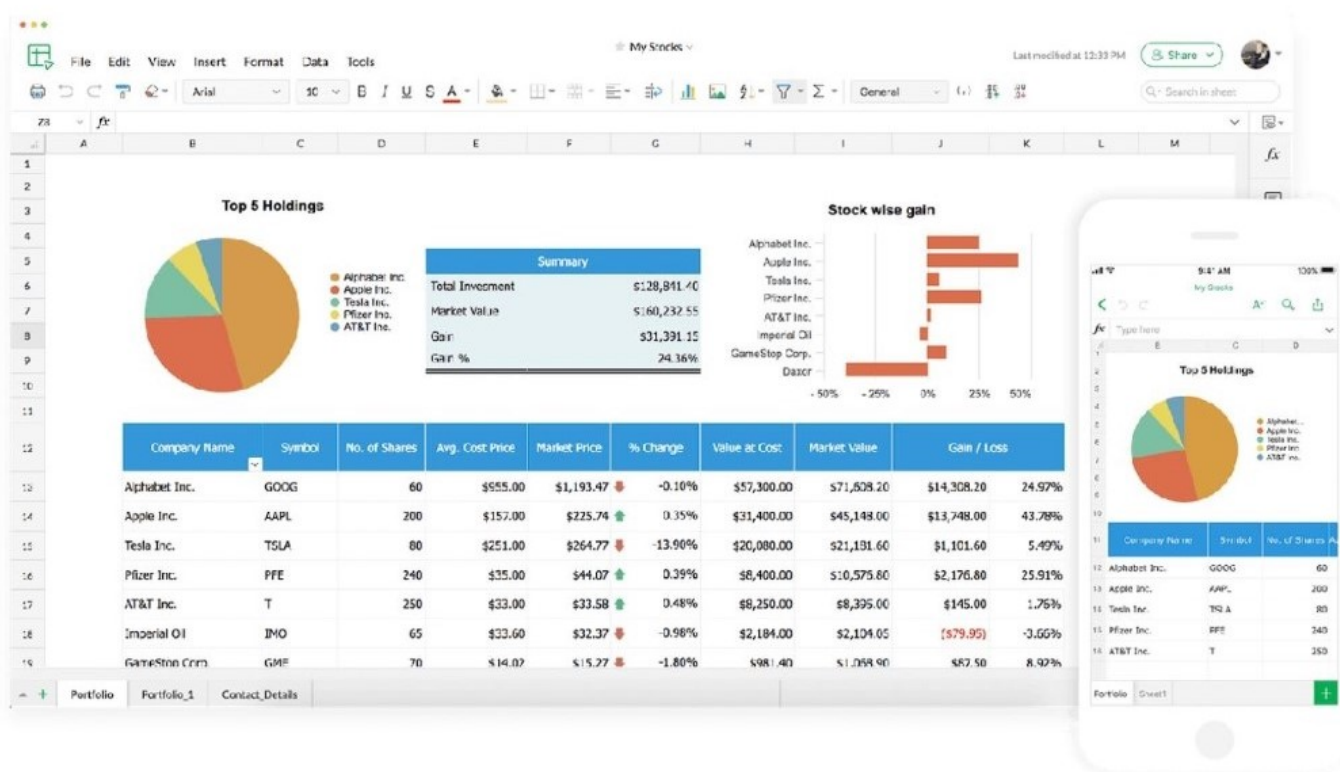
File Edit View Insert Format Data Tools

My Stocks

Last modified at 12:33 PM

Share

Arial 10 B I U S A General

Search in sheet

Z8 fx

A B C D E F G H I J K L M

Top 5 Holdings

Alphabet Inc.
Apple Inc.
Tesla Inc.
Pfizer Inc.
AT&T Inc.

| Summary | |
|---|---|
| Total Investment | \$128,841.40 |
| Market Value | \$160,232.55 |
| Gain | \$31,391.15 |
| Gain % | 24.36% |

Stock wise gain

Alphabet Inc.
Apple Inc.
Tesla Inc.
Pfizer Inc.
AT&T Inc.
Imperial Oil
GameStop Corp.
Dazor

-50% -25% 0% 25% 50%

| Company Name | Symbol | No. of Shares | Avg. Cost Price | Market Price | % Change | Value at Cost | Market Value | Gain / Loss | |
|---|---|---|---|---|---|---|---|---|---|
| Alphabet Inc. | GOOG | 60 | \$955.00 | \$1,193.47 | -0.10% | \$57,300.00 | \$71,608.20 | \$14,308.20 | 24.97% |
| Apple Inc. | AAPL | 200 | \$157.00 | \$225.74 | 0.35% | \$31,400.00 | \$45,148.00 | \$13,748.00 | 43.78% |
| Tesla Inc. | TSLA | 80 | \$251.00 | \$264.77 | -13.90% | \$20,080.00 | \$21,181.60 | \$1,101.60 | 5.49% |
| Pfizer Inc. | PFE | 240 | \$35.00 | \$44.07 | 0.39% | \$8,400.00 | \$10,575.80 | \$2,176.80 | 25.91% |
| AT&T Inc. | T | 250 | \$33.00 | \$33.58 | 0.48% | \$8,250.00 | \$8,395.00 | \$145.00 | 1.76% |
| Imperial Oil | IMO | 65 | \$33.60 | \$32.37 | -0.98% | \$2,184.00 | \$2,104.05 | (\$79.95) | -3.66% |
| GameStop Corp. | GME | 70 | \$14.02 | \$15.27 | -1.80% | \$981.40 | \$1,068.90 | \$87.50 | 8.92% |

Portfolio Portfolio_1 Contact_Details

9:41 AM 100%
My Stocks
fx Type here
Top 5 Holdings
Alphabet Inc.
Apple Inc.
Tesla Inc.
Pfizer Inc.
AT&T Inc.

| Company Name | Symbol | No. of Shares |
|---|---|---|
| Alphabet Inc. | GOOG | 60 |
| Apple Inc. | AAPL | 200 |
| Tesla Inc. | TSLA | 80 |
| Pfizer Inc. | PFE | 240 |
| AT&T Inc. | T | 250 |

Portfolio Sheet1